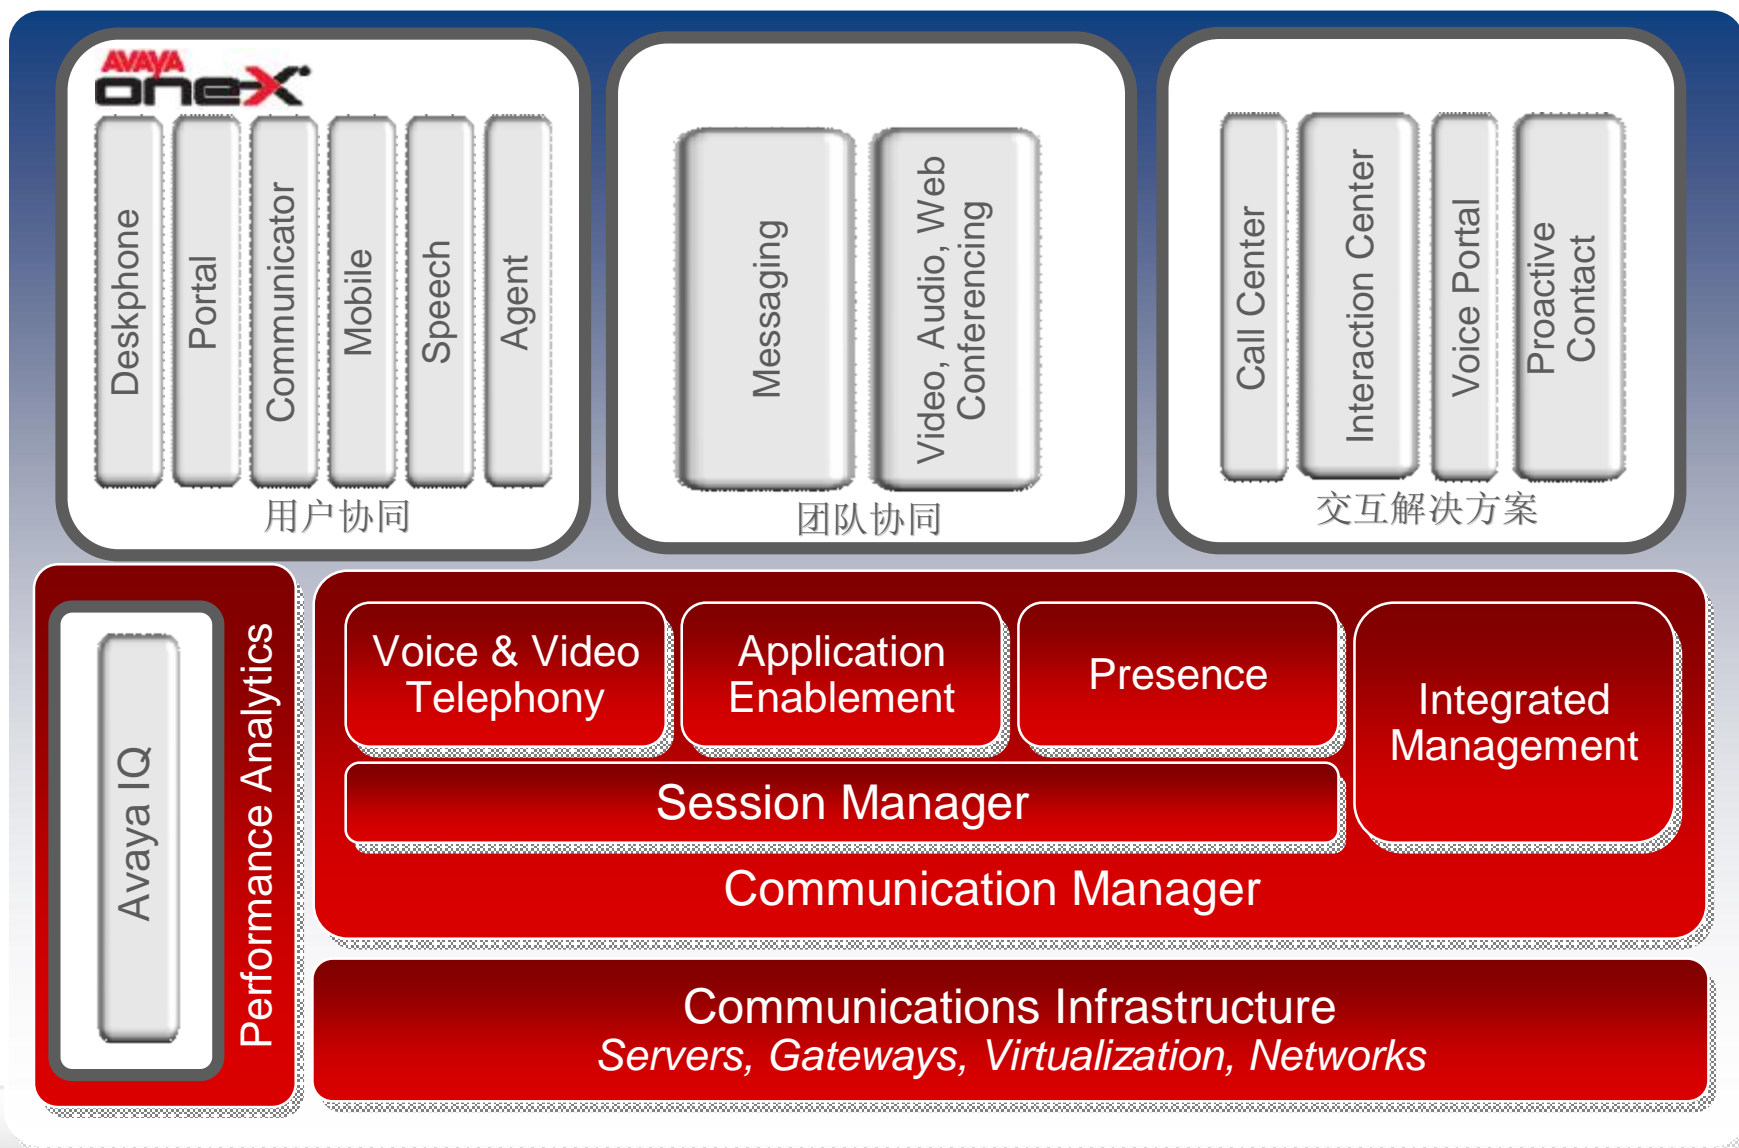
AVAYA one-X

Deskphone

Portal

Communicator

Mobile

Speech

Agent

用户协同

Messaging

Video, Audio, Web Conferencing

团队协同

Call Center

Interaction Center

Voice Portal

Proactive Contact

交互解决方案

Avaya IQ

Performance Analytics

Voice & Video Telephony

Application Enablement

Presence

Integrated Management

Session Manager

Communication Manager

Communications Infrastructure

*Servers, Gateways, Virtualization, Networks*